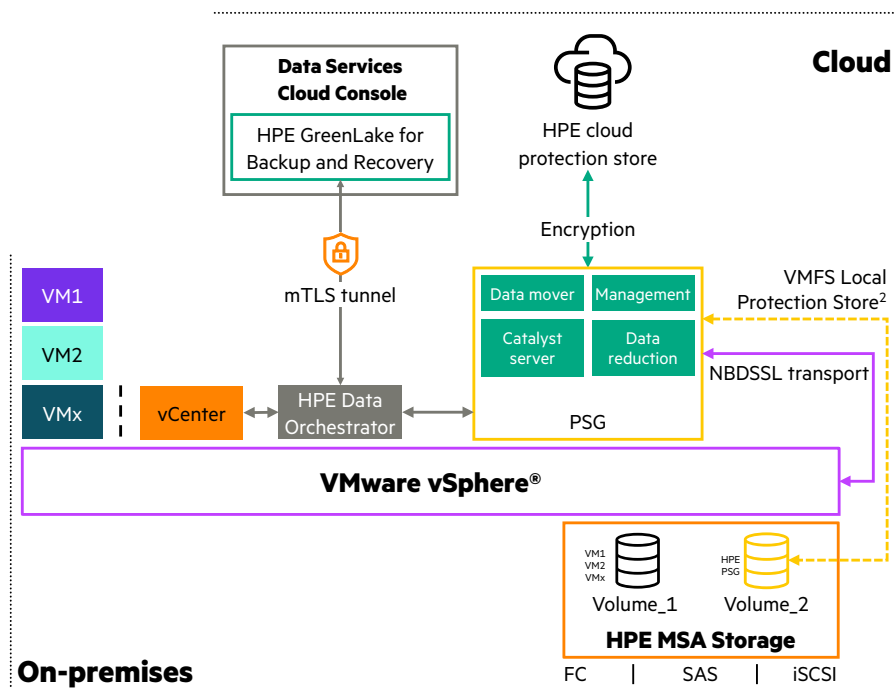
Cloud

Data Services Cloud Console

HPE GreenLake for Backup and Recovery

HPE cloud protection store

Encryption

mTLS tunnel

VMFS Local Protection Store$^2$

Data mover

Management

Catalyst server

Data reduction

NBDSSL transport

PSG

VM1

VM2

VMx

vCenter

HPE Data Orchestrator

VMware vSphere®

VM1
VM2
VMx

Volume_1

HPE
PSG

Volume_2

HPE MSA Storage

FC | SAS | iSCSI

On-premises